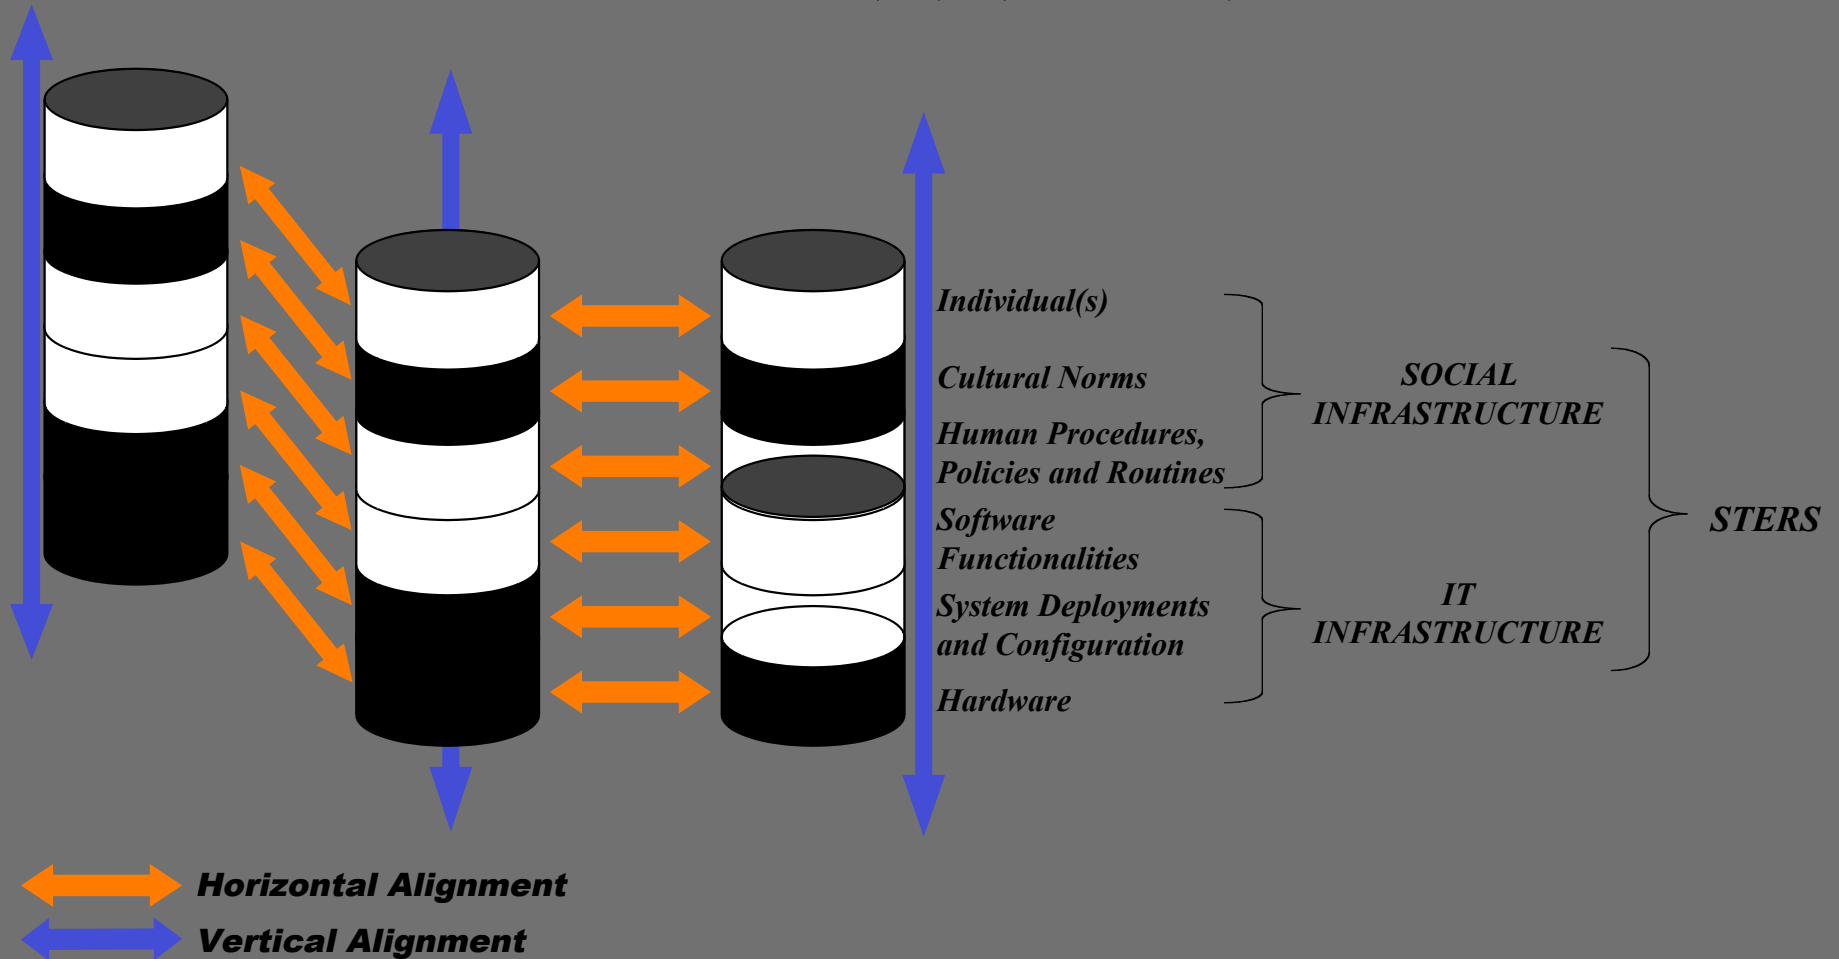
Individual(s)

Cultural Norms

Human Procedures, Policies and Routines

Software Functionalities

System Deployments and Configuration

Hardware

SOCIAL INFRASTRUCTURE

IT INFRASTRUCTURE

STERS

Horizontal Alignment

Vertical Alignment